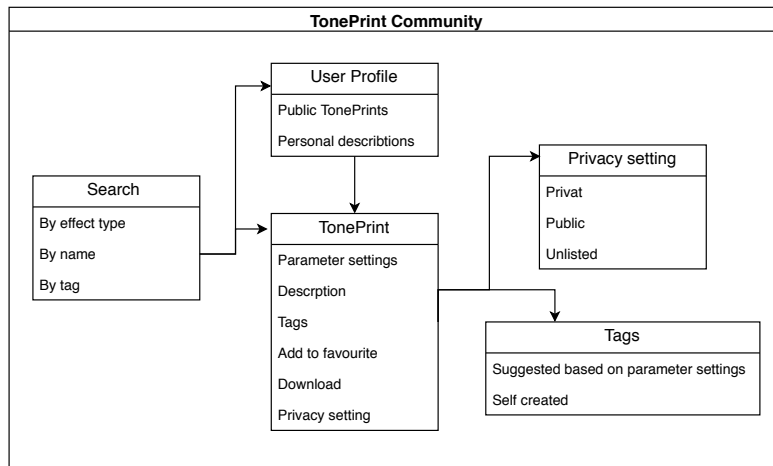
TonePrint Community

User Profile
Public TonePrints
Personal describtions

Search
By effect type
By name
By tag

TonePrint
Parameter settings
Descrption
Tags
Add to favourite
Download
Privacy setting

Privacy setting
Privat
Public
Unlisted

Tags
Suggested based on parameter settings
Self created